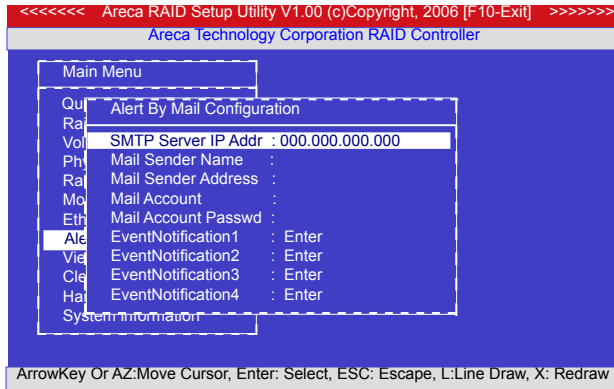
<<<<<<< Areca RAID Setup Utility V1.00 (c)Copyright, 2006 [F10-Exit] >>>>>>>
Areca Technology Corporation RAID Controller

Main Menu

Qu
Ra
Vol
Phy
Ra
Mo
Eth
Ale
Vie
Cle
Ha
System Information

Alert By Mail Configuration

SMTP Server IP Addr : 000.000.000.000
Mail Sender Name :
Mail Sender Address :
Mail Account :
Mail Account Passwd :
EventNotification1 : Enter
EventNotification2 : Enter
EventNotification3 : Enter
EventNotification4 : Enter

ArrowKey Or AZ:Move Cursor, Enter: Select, ESC: Escape, L:Line Draw, X: Redraw